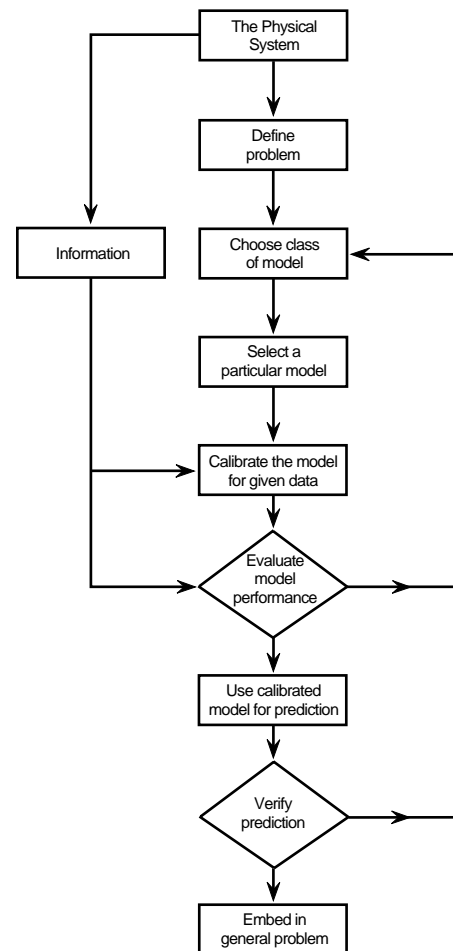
The Physical System

Define problem

Information

Choose class of model

Select a particular model

Calibrate the model for given data

Evaluate model performance

Use calibrated model for prediction

Verify prediction

Embed in general problem